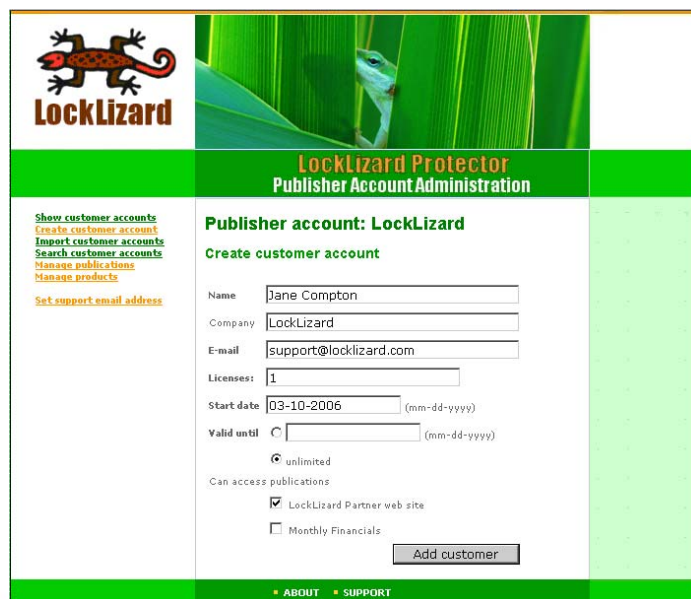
LockLizard

LockLizard Protector
Publisher Account Administration

Show customer accounts
Create customer account
Import customer accounts
Search customer accounts
Manage publications
Manage products

Set support email address

Publisher account: LockLizard

Create customer account

Name Jane Compton
Company LockLizard
E-mail support@locklizard.com
Licenses: 1
Start date 03-10-2006 (mm-dd-yyyy)
Valid until (mm-dd-yyyy)
unlimited
Can access publications
LockLizard Partner web site
Monthly Financials
Add customer

ABOUT SUPPORT